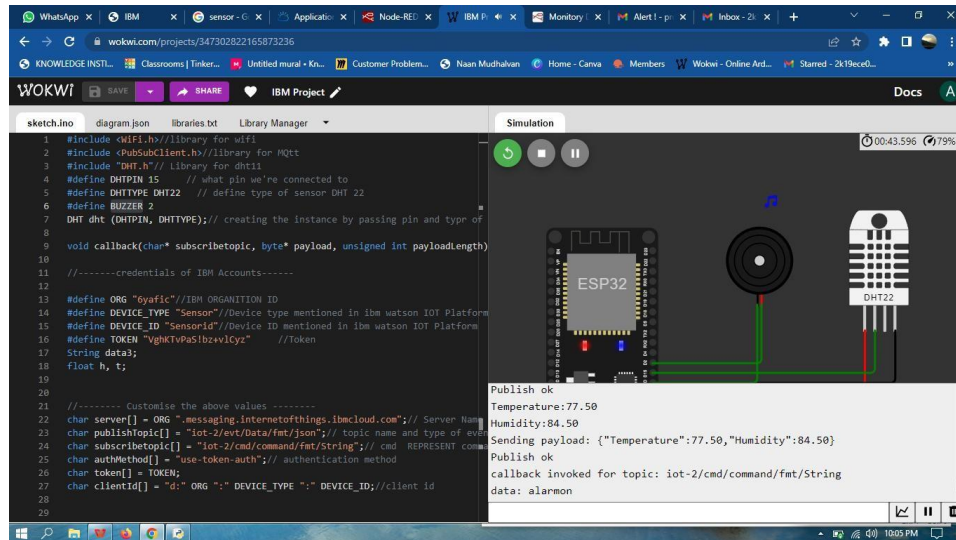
WhatsApp × IBM × sensor - G × Applicatio × Node-RED × IBM P × Monitory × Alert ! - p × Inbox - 2k × +

wokwi.com/projects/347302822165873236

KNOWLEDGE INSTI... Classrooms | Tinker... Untitled mural • Kn... Customer Problem... Naan Mudhalvan Home - Canva Members Wokwi - Online Ard... Starred - 2k19ece0...

WOKWI SAVE SHARE IBM Project Docs A

sketch.ino diagram.json libraries.txt Library Manager

1 #include <WiFi.h>//library for wifi
2 #include <PubSubClient.h>//library for MQtt
3 #include "DHT.h"// Library for dht11
4 #define DHTPIN 15 // what pin we're connected to
5 #define DHTTYPE DHT22 // define type of sensor DHT 22
6 #define BUZZER 2
7 DHT dht (DHTPIN, DHTTYPE);// creating the instance by passing pin and typr of
8
9 void callback(char* subscribetopic, byte* payload, unsigned int payloadLength)
10
11 //-------credentials of IBM Accounts------
12
13 #define ORG "6yafic"//IBM ORGANITION ID
14 #define DEVICE_TYPE "Sensor"//Device type mentioned in ibm watson IOT Platform
15 #define DEVICE_ID "Sensorid"//Device ID mentioned in ibm watson IOT Platform
16 #define TOKEN "VghKTvPaS!bz+vlCyz" //Token
17 String data3;
18 float h, t;
19
20
21 //-------- Customise the above values --------
22 char server[] = ORG ".messaging.internetofthings.ibmcloud.com";// Server Nam
23 char publishTopic[] = "iot-2/evt/Data/fmt/json";// topic name and type of eve
24 char subscribetopic[] = "iot-2/cmd/command/fmt/String";// cmd REPRESENT comma
25 char authMethod[] = "use-token-auth";// authentication method
26 char token[] = TOKEN;
27 char clientId[] = "d:" ORG ":" DEVICE_TYPE ":" DEVICE_ID;//client id
28
29

Simulation

00:43.596 79%

ESP32

DHT22

Publish ok
Temperature:77.50
Humidity:84.50
Sending payload: {"Temperature":77.50,"Humidity":84.50}
Publish ok
callback invoked for topic: iot-2/cmd/command/fmt/String
data: alarmon

10:05 PM